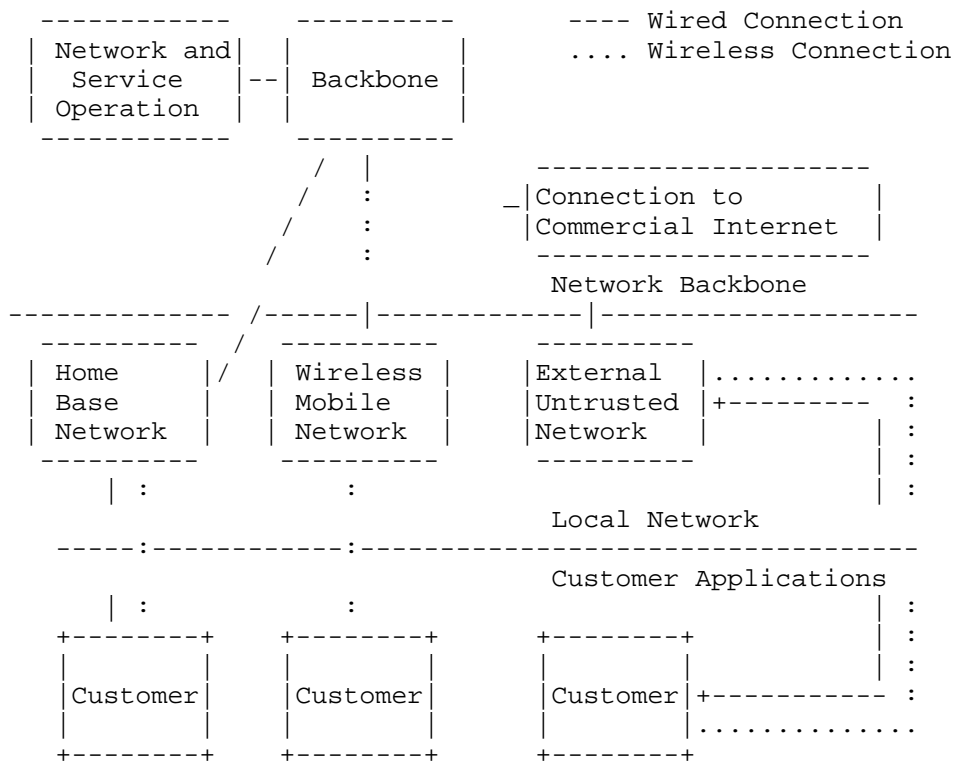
---- Wired Connection
.... Wireless Connection

Network and Service Operation

Backbone

Connection to Commercial Internet

Network Backbone

Home Base Network

Wireless Mobile Network

External Untrusted Network

Local Network

Customer Applications

Customer

Customer

Customer